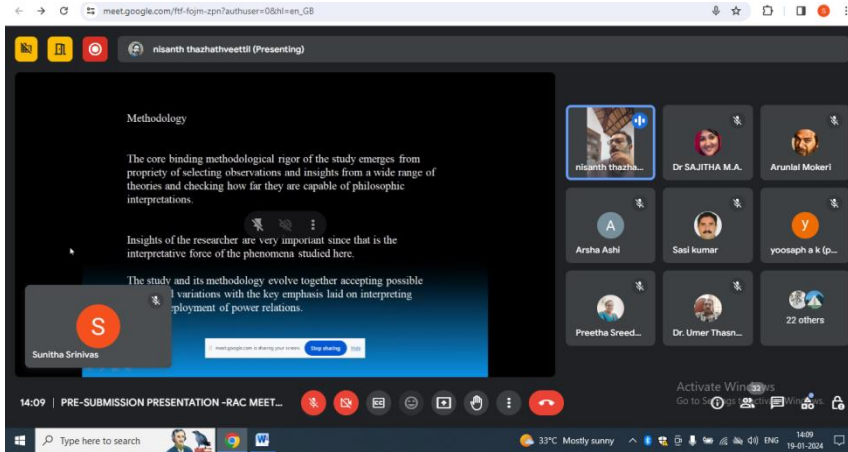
meet.google.com/ftf-fojm-zpn?authuser=0&hl=en_GB

nisanth thazhathveettil (Presenting)

Methodology

The core binding methodological rigor of the study emerges from propriety of selecting observations and insights from a wide range of theories and checking how far they are capable of philosophic interpretations.

Insights of the researcher are very important since that is the interpretative force of the phenomena studied here.

The study and its methodology evolve together accepting possible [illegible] variations with the key emphasis laid on interpreting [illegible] deployment of power relations.

meet.google.com is sharing your screen. Stop sharing Hide

S
Sunitha Srinivas

nisanth thazha...
Dr SAJITHA M.A.
Arunlal Mokeri
A
Arsha Ashi
Sasi kumar
y
yoosaph a k (p...
Preetha Sreed...
Dr. Umer Thasn...
22 others

14:09 | PRE-SUBMISSION PRESENTATION -RAC MEET...

Activate Windows
Go to Settings to activate Windows.

32

Type here to search
33°C Mostly sunny
ENG
14:09
19-01-2024